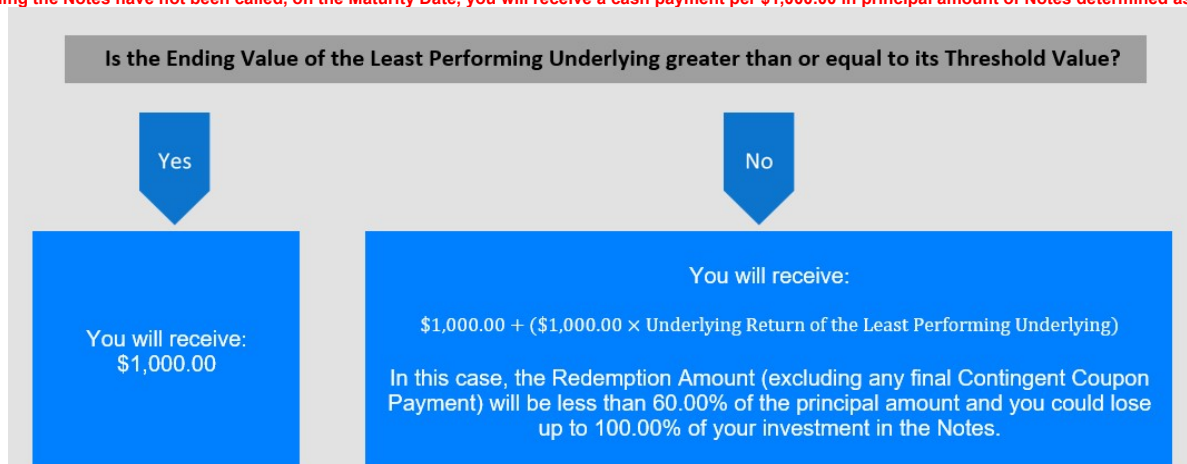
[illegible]

Is the Ending Value of the Least Performing Underlying greater than or equal to its Threshold Value?

Yes

No

You will receive:
$1,000.00

You will receive:

$\$1,000.00 + (\$1,000.00 \times \text{Underlying Return of the Least Performing Underlying})$

In this case, the Redemption Amount (excluding any final Contingent Coupon Payment) will be less than 60.00% of the principal amount and you could lose up to 100.00% of your investment in the Notes.